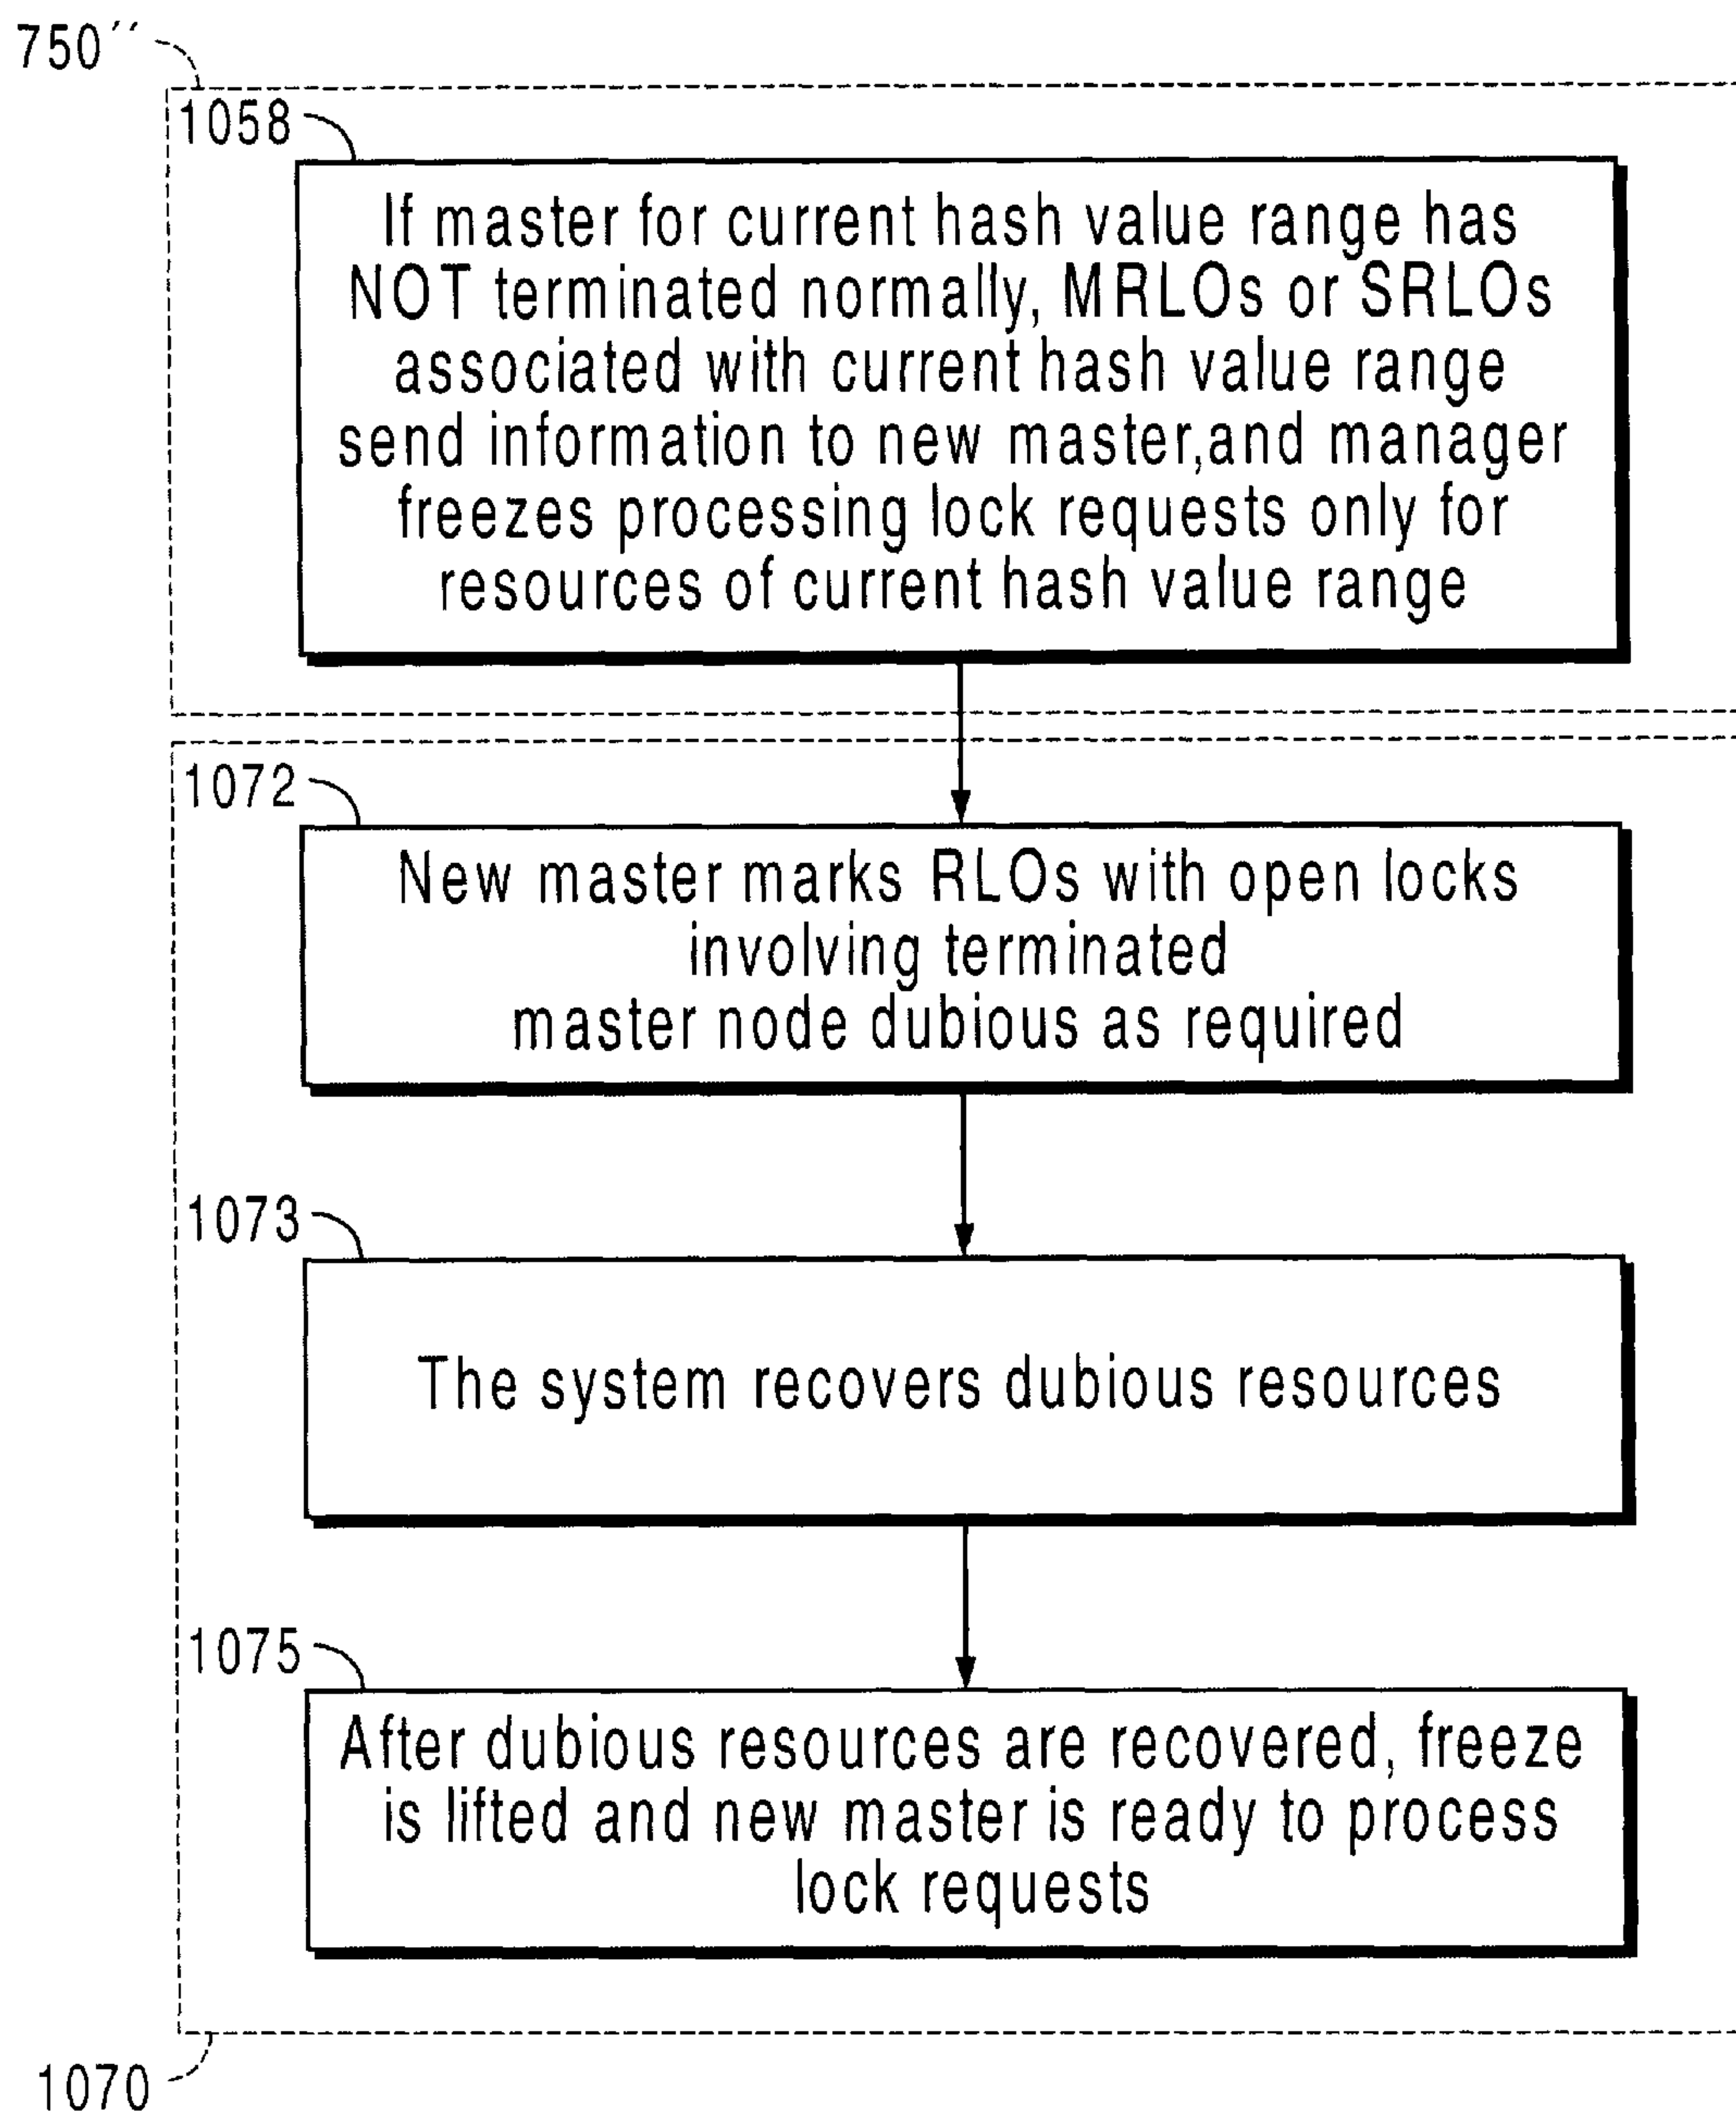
750''

1058

If master for current hash value range has NOT terminated normally, MRLOs or SRLOs associated with current hash value range send information to new master,and manager freezes processing lock requests only for resources of current hash value range

1072

New master marks RLOs with open locks involving terminated master node dubious as required

1073

The system recovers dubious resources

1075

After dubious resources are recovered, freeze is lifted and new master is ready to process lock requests

1070